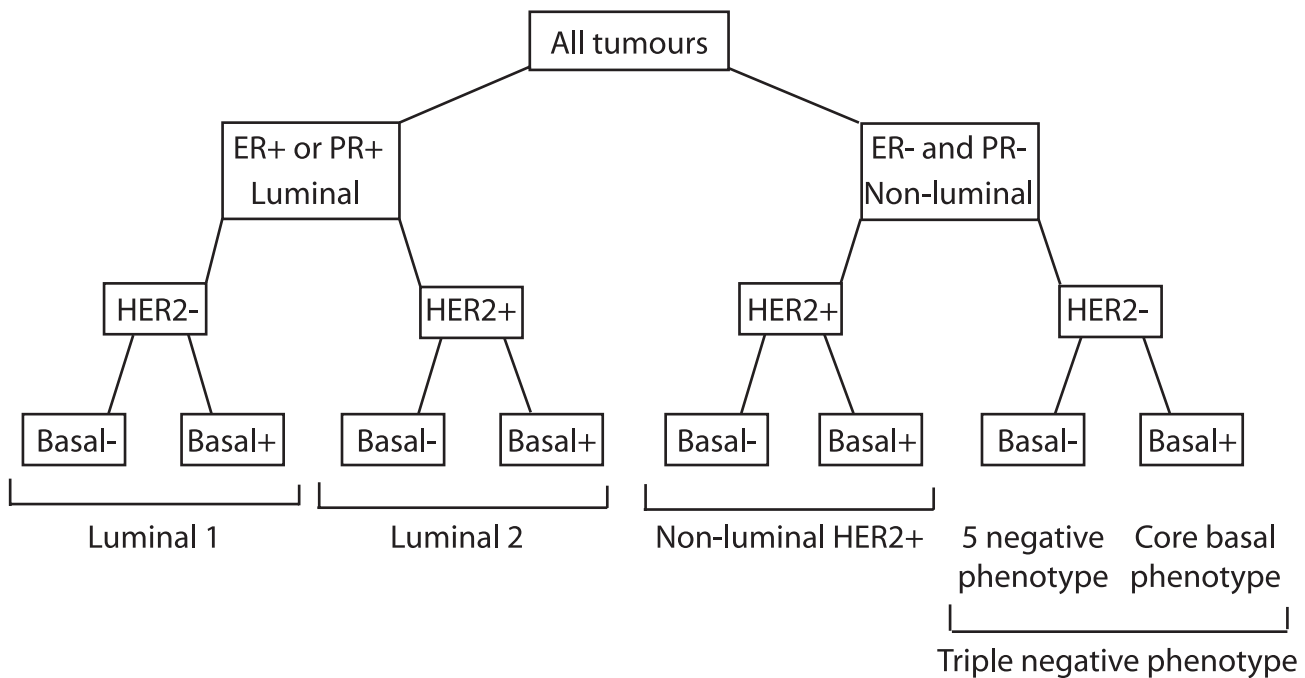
All tumours

ER+ or PR+
Luminal

ER- and PR-
Non-luminal

HER2-

HER2+

HER2+

HER2-

Basal-

Basal+

Basal-

Basal+

Basal-

Basal+

Basal-

Basal+

Luminal 1

Luminal 2

Non-luminal HER2+

5 negative phenotype

Core basal phenotype

Triple negative phenotype